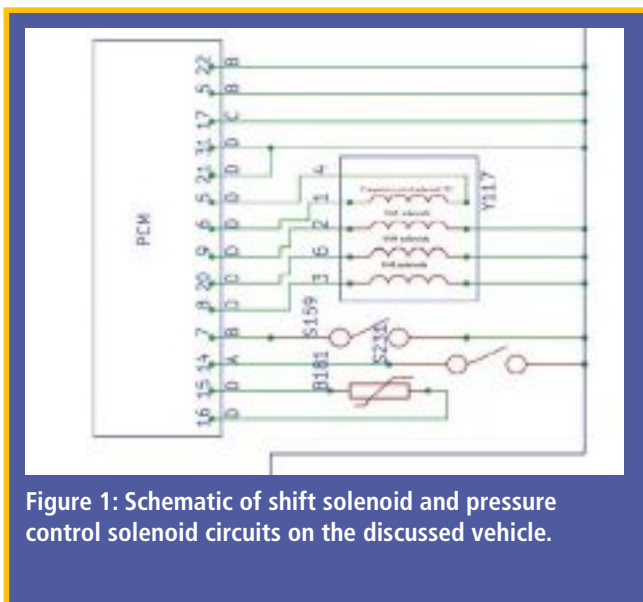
PCM

22 B
5 B
17 C
11 D
21 D
5 D
6 D
9 D
20 C
8 D
7 B
14 A
15 D
16 D

4
1
2
6
3

Pressure control solenoid
Shift solenoid
Shift solenoid
Shift solenoid

Y117

S159
S216
B181

Figure 1: Schematic of shift solenoid and pressure control solenoid circuits on the discussed vehicle.